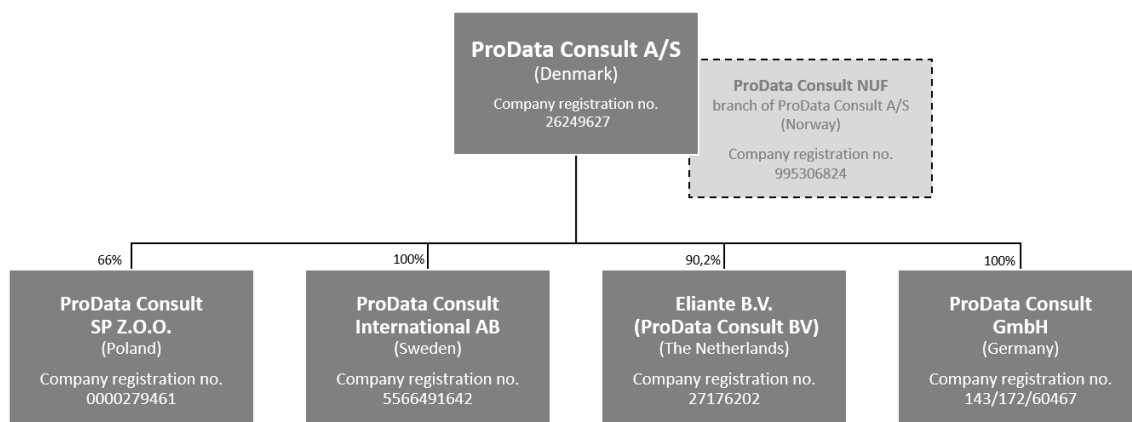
ProData Consult A/S
(Denmark)
Company registration no.
26249627

ProData Consult NUF
branch of ProData Consult A/S
(Norway)
Company registration no.
995306824

66%

ProData Consult
SP Z.O.O.
(Poland)
Company registration no.
0000279461

100%

ProData Consult
International AB
(Sweden)
Company registration no.
5566491642

90,2%

Eliante B.V.
(ProData Consult BV)
(The Netherlands)
Company registration no.
27176202

100%

ProData Consult
GmbH
(Germany)
Company registration no.
143/172/60467